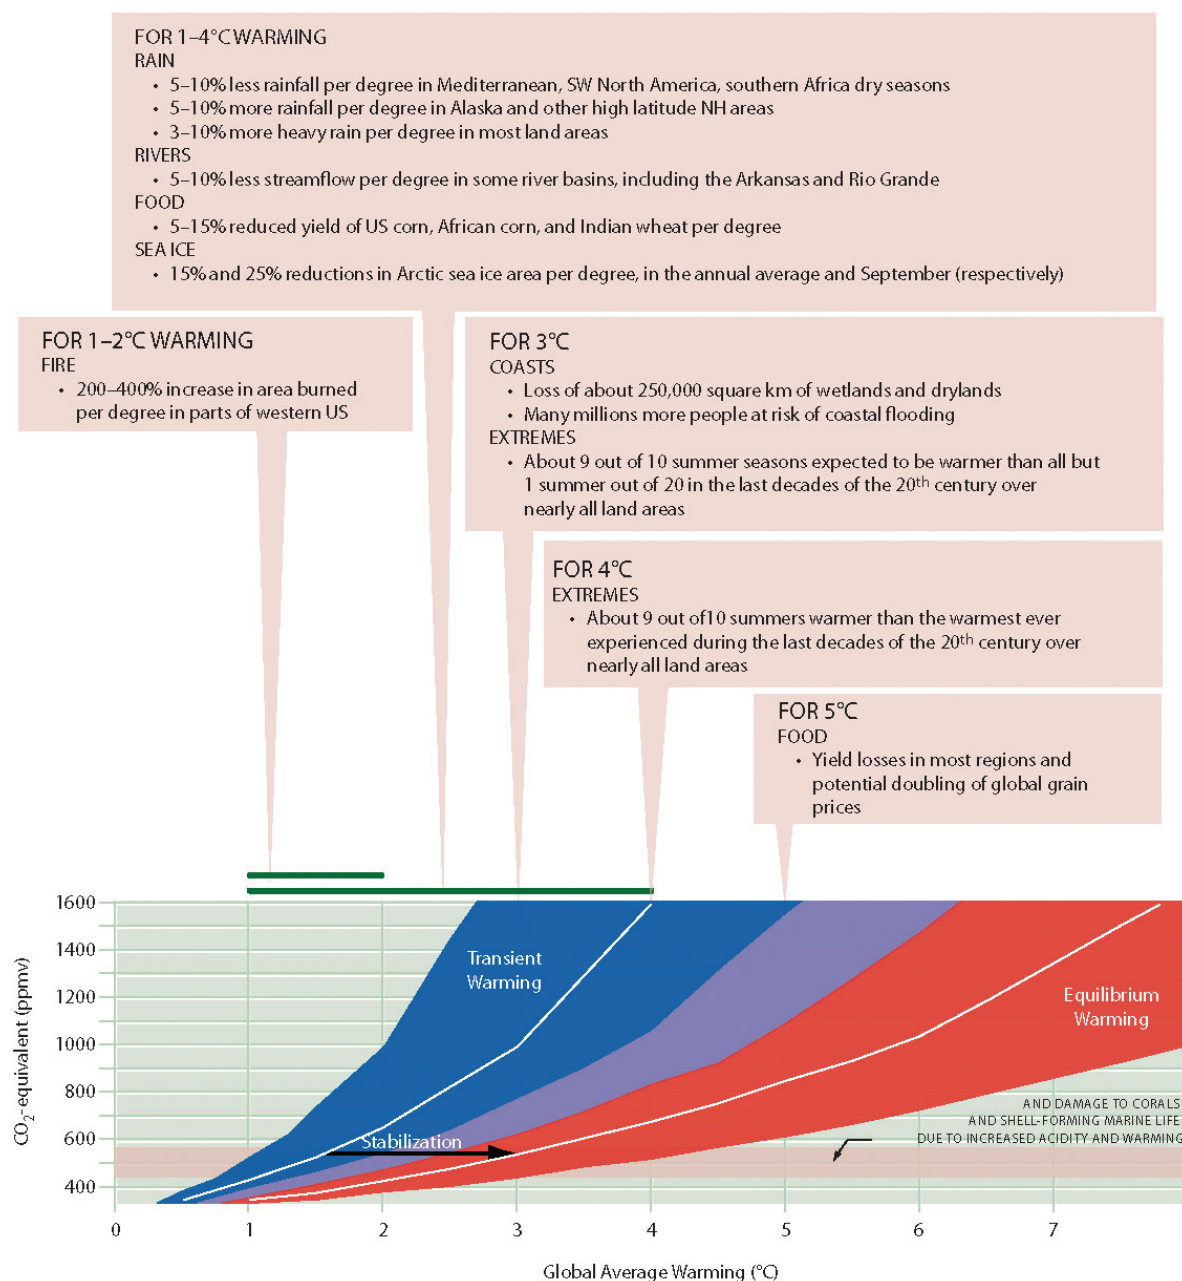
FOR 1–4°C WARMING
RAIN
• 5–10% less rainfall per degree in Mediterranean, SW North America, southern Africa dry seasons
• 5–10% more rainfall per degree in Alaska and other high latitude NH areas
• 3–10% more heavy rain per degree in most land areas
RIVERS
• 5–10% less streamflow per degree in some river basins, including the Arkansas and Rio Grande
FOOD
• 5–15% reduced yield of US corn, African corn, and Indian wheat per degree
SEA ICE
• 15% and 25% reductions in Arctic sea ice area per degree, in the annual average and September (respectively)

FOR 1–2°C WARMING
FIRE
• 200–400% increase in area burned per degree in parts of western US

FOR 3°C
COASTS
• Loss of about 250,000 square km of wetlands and drylands
• Many millions more people at risk of coastal flooding
EXTREMES
• About 9 out of 10 summer seasons expected to be warmer than all but 1 summer out of 20 in the last decades of the 20$^{th}$ century over nearly all land areas

FOR 4°C
EXTREMES
• About 9 out of10 summers warmer than the warmest ever experienced during the last decades of the 20$^{th}$ century over nearly all land areas

FOR 5°C
FOOD
• Yield losses in most regions and potential doubling of global grain prices

1600
1400
1200
1000
800
600
400
$CO_2$-equivalent (ppmv)

Transient Warming

Equilibrium Warming

Stabilization

AND DAMAGE TO CORALS AND SHELL-FORMING MARINE LIFE DUE TO INCREASED ACIDITY AND WARMING

0
1
2
3
4
5
6
7
Global Average Warming (°C)